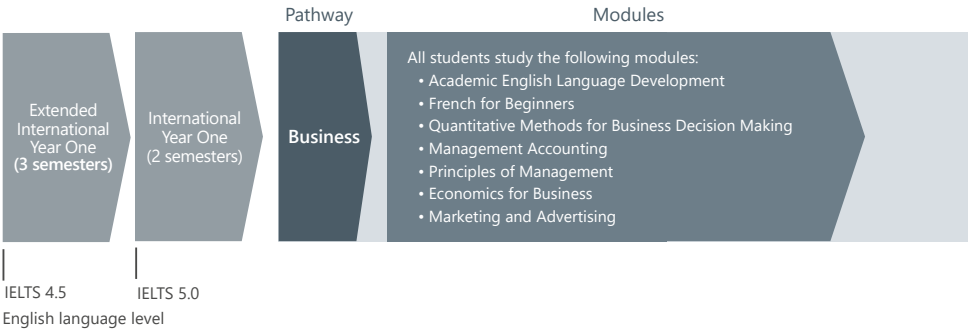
Pathway

Modules

Extended International Year One (3 semesters)

International Year One (2 semesters)

Business

All students study the following modules:
• Academic English Language Development
• French for Beginners
• Quantitative Methods for Business Decision Making
• Management Accounting
• Principles of Management
• Economics for Business
• Marketing and Advertising

IELTS 4.5

IELTS 5.0

English language level